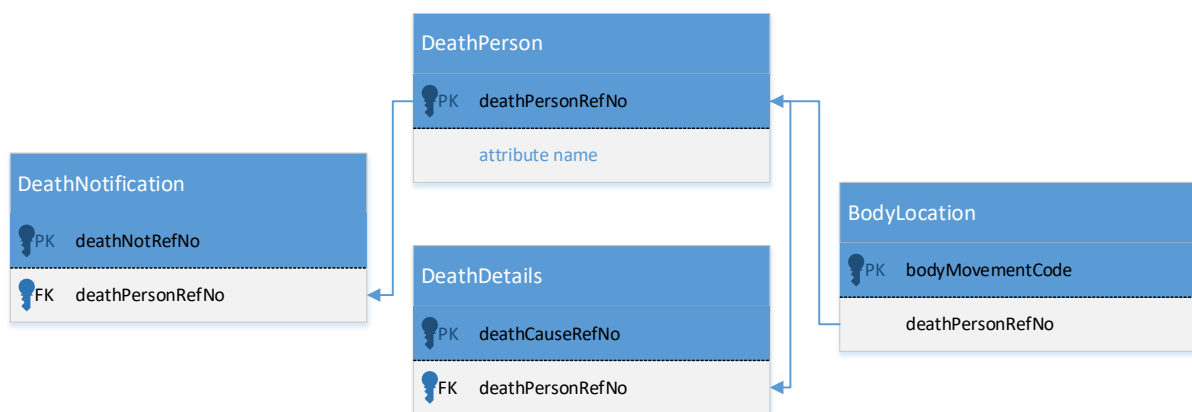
DeathPerson

PK deathPersonRefNo

attribute name

DeathNotification

PK deathNotRefNo

FK deathPersonRefNo

DeathDetails

PK deathCauseRefNo

FK deathPersonRefNo

BodyLocation

PK bodyMovementCode

deathPersonRefNo